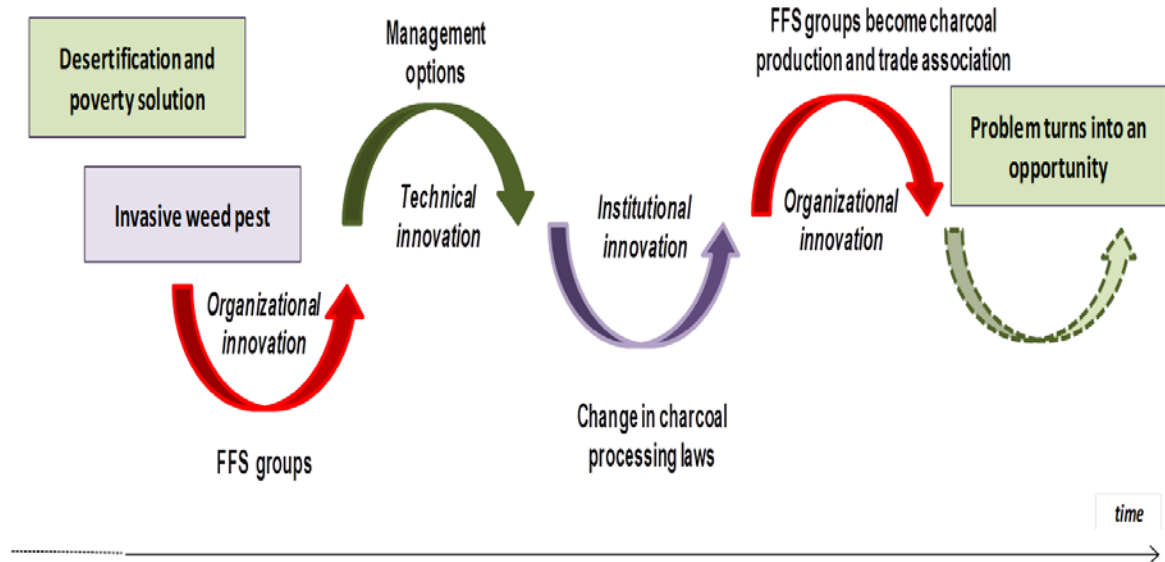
Desertification and poverty solution

Invasive weed pest

Organizational innovation

FFS groups

Management options

Technical innovation

Institutional innovation

Change in charcoal processing laws

FFS groups become charcoal production and trade association

Organizational innovation

Problem turns into an opportunity

time